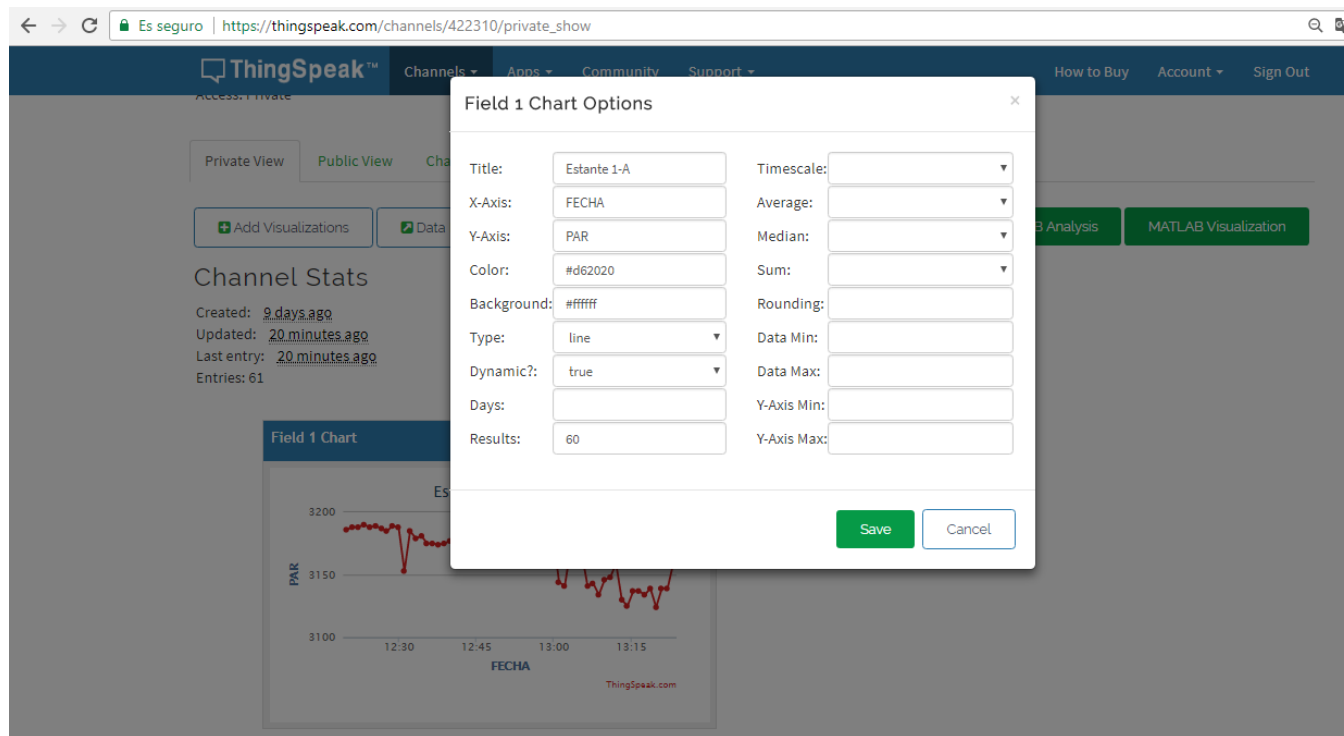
Es seguro | https://thingspeak.com/channels/422310/private_show

ThingSpeak™ Channels ▾ Apps ▾ Community Support ▾ How to Buy Account ▾ Sign Out

Access: Private

Private View Public View Cha

Add Visualizations Data

B Analysis MATLAB Visualization

Channel Stats

Created: 9 days ago
Updated: 20 minutes ago
Last entry: 20 minutes ago
Entries: 61

Field 1 Chart

Es

3200
3150
3100
PAR
12:30 12:45 13:00 13:15
FECHA
ThingSpeak.com

Field 1 Chart Options ×

| | | | |
|---|---|---|---|
| Title: | Estante 1-A | Timescale: | |
| X-Axis: | FECHA | Average: | |
| Y-Axis: | PAR | Median: | |
| Color: | #d62020 | Sum: | |
| Background: | #ffffff | Rounding: | |
| Type: | line | Data Min: | |
| Dynamic?: | true | Data Max: | |
| Days: | | Y-Axis Min: | |
| Results: | 60 | Y-Axis Max: | |

Save Cancel